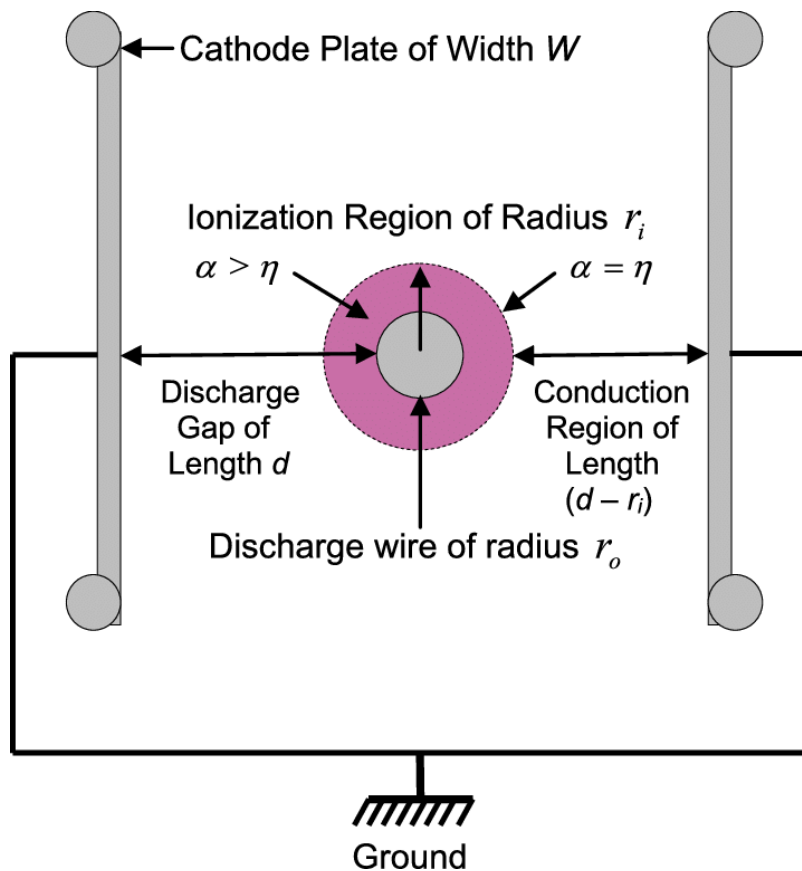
Cathode Plate of Width $W$

Ionization Region of Radius $r_i$

$\alpha > \eta$

$\alpha = \eta$

Discharge Gap of Length $d$

Conduction Region of Length $(d - r_i)$

Discharge wire of radius $r_o$

Ground